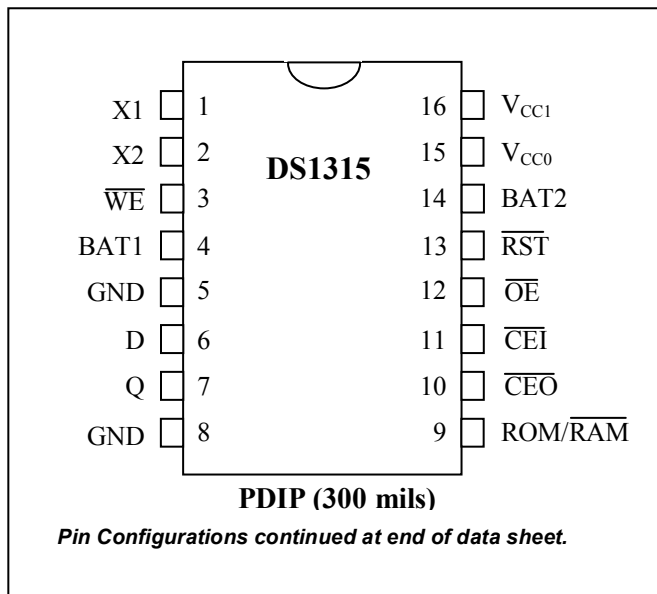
X1 1
X2 2
$\overline{WE}$ 3
BAT1 4
GND 5
D 6
Q 7
GND 8

DS1315

16 $V_{CC1}$
15 $V_{CC0}$
14 BAT2
13 $\overline{RST}$
12 $\overline{OE}$
11 $\overline{CEI}$
10 $\overline{CEO}$
9 ROM/$\overline{RAM}$

PDIP (300 mils)

Pin Configurations continued at end of data sheet.